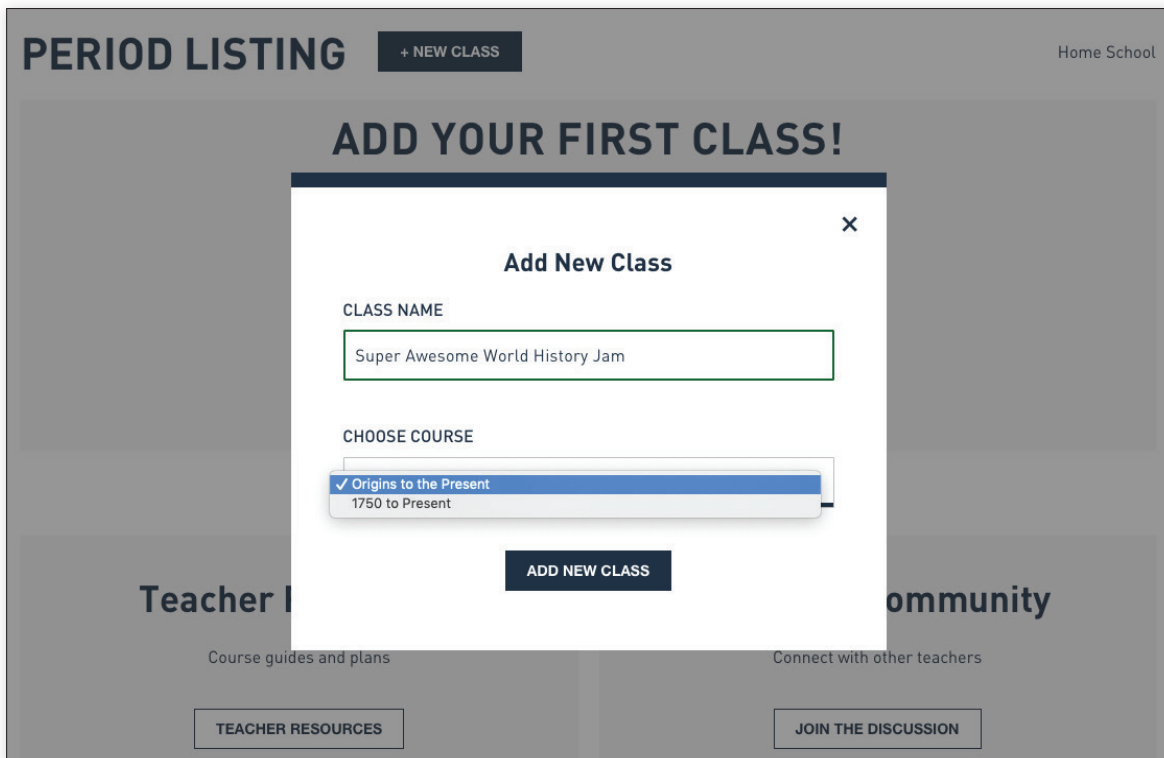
PERIOD LISTING

+ NEW CLASS

Home School

ADD YOUR FIRST CLASS!

×

Add New Class

CLASS NAME

Super Awesome World History Jam

CHOOSE COURSE

✓ Origins to the Present

1750 to Present

ADD NEW CLASS

Teacher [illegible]

Course guides and plans

TEACHER RESOURCES

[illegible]ommunity

Connect with other teachers

JOIN THE DISCUSSION